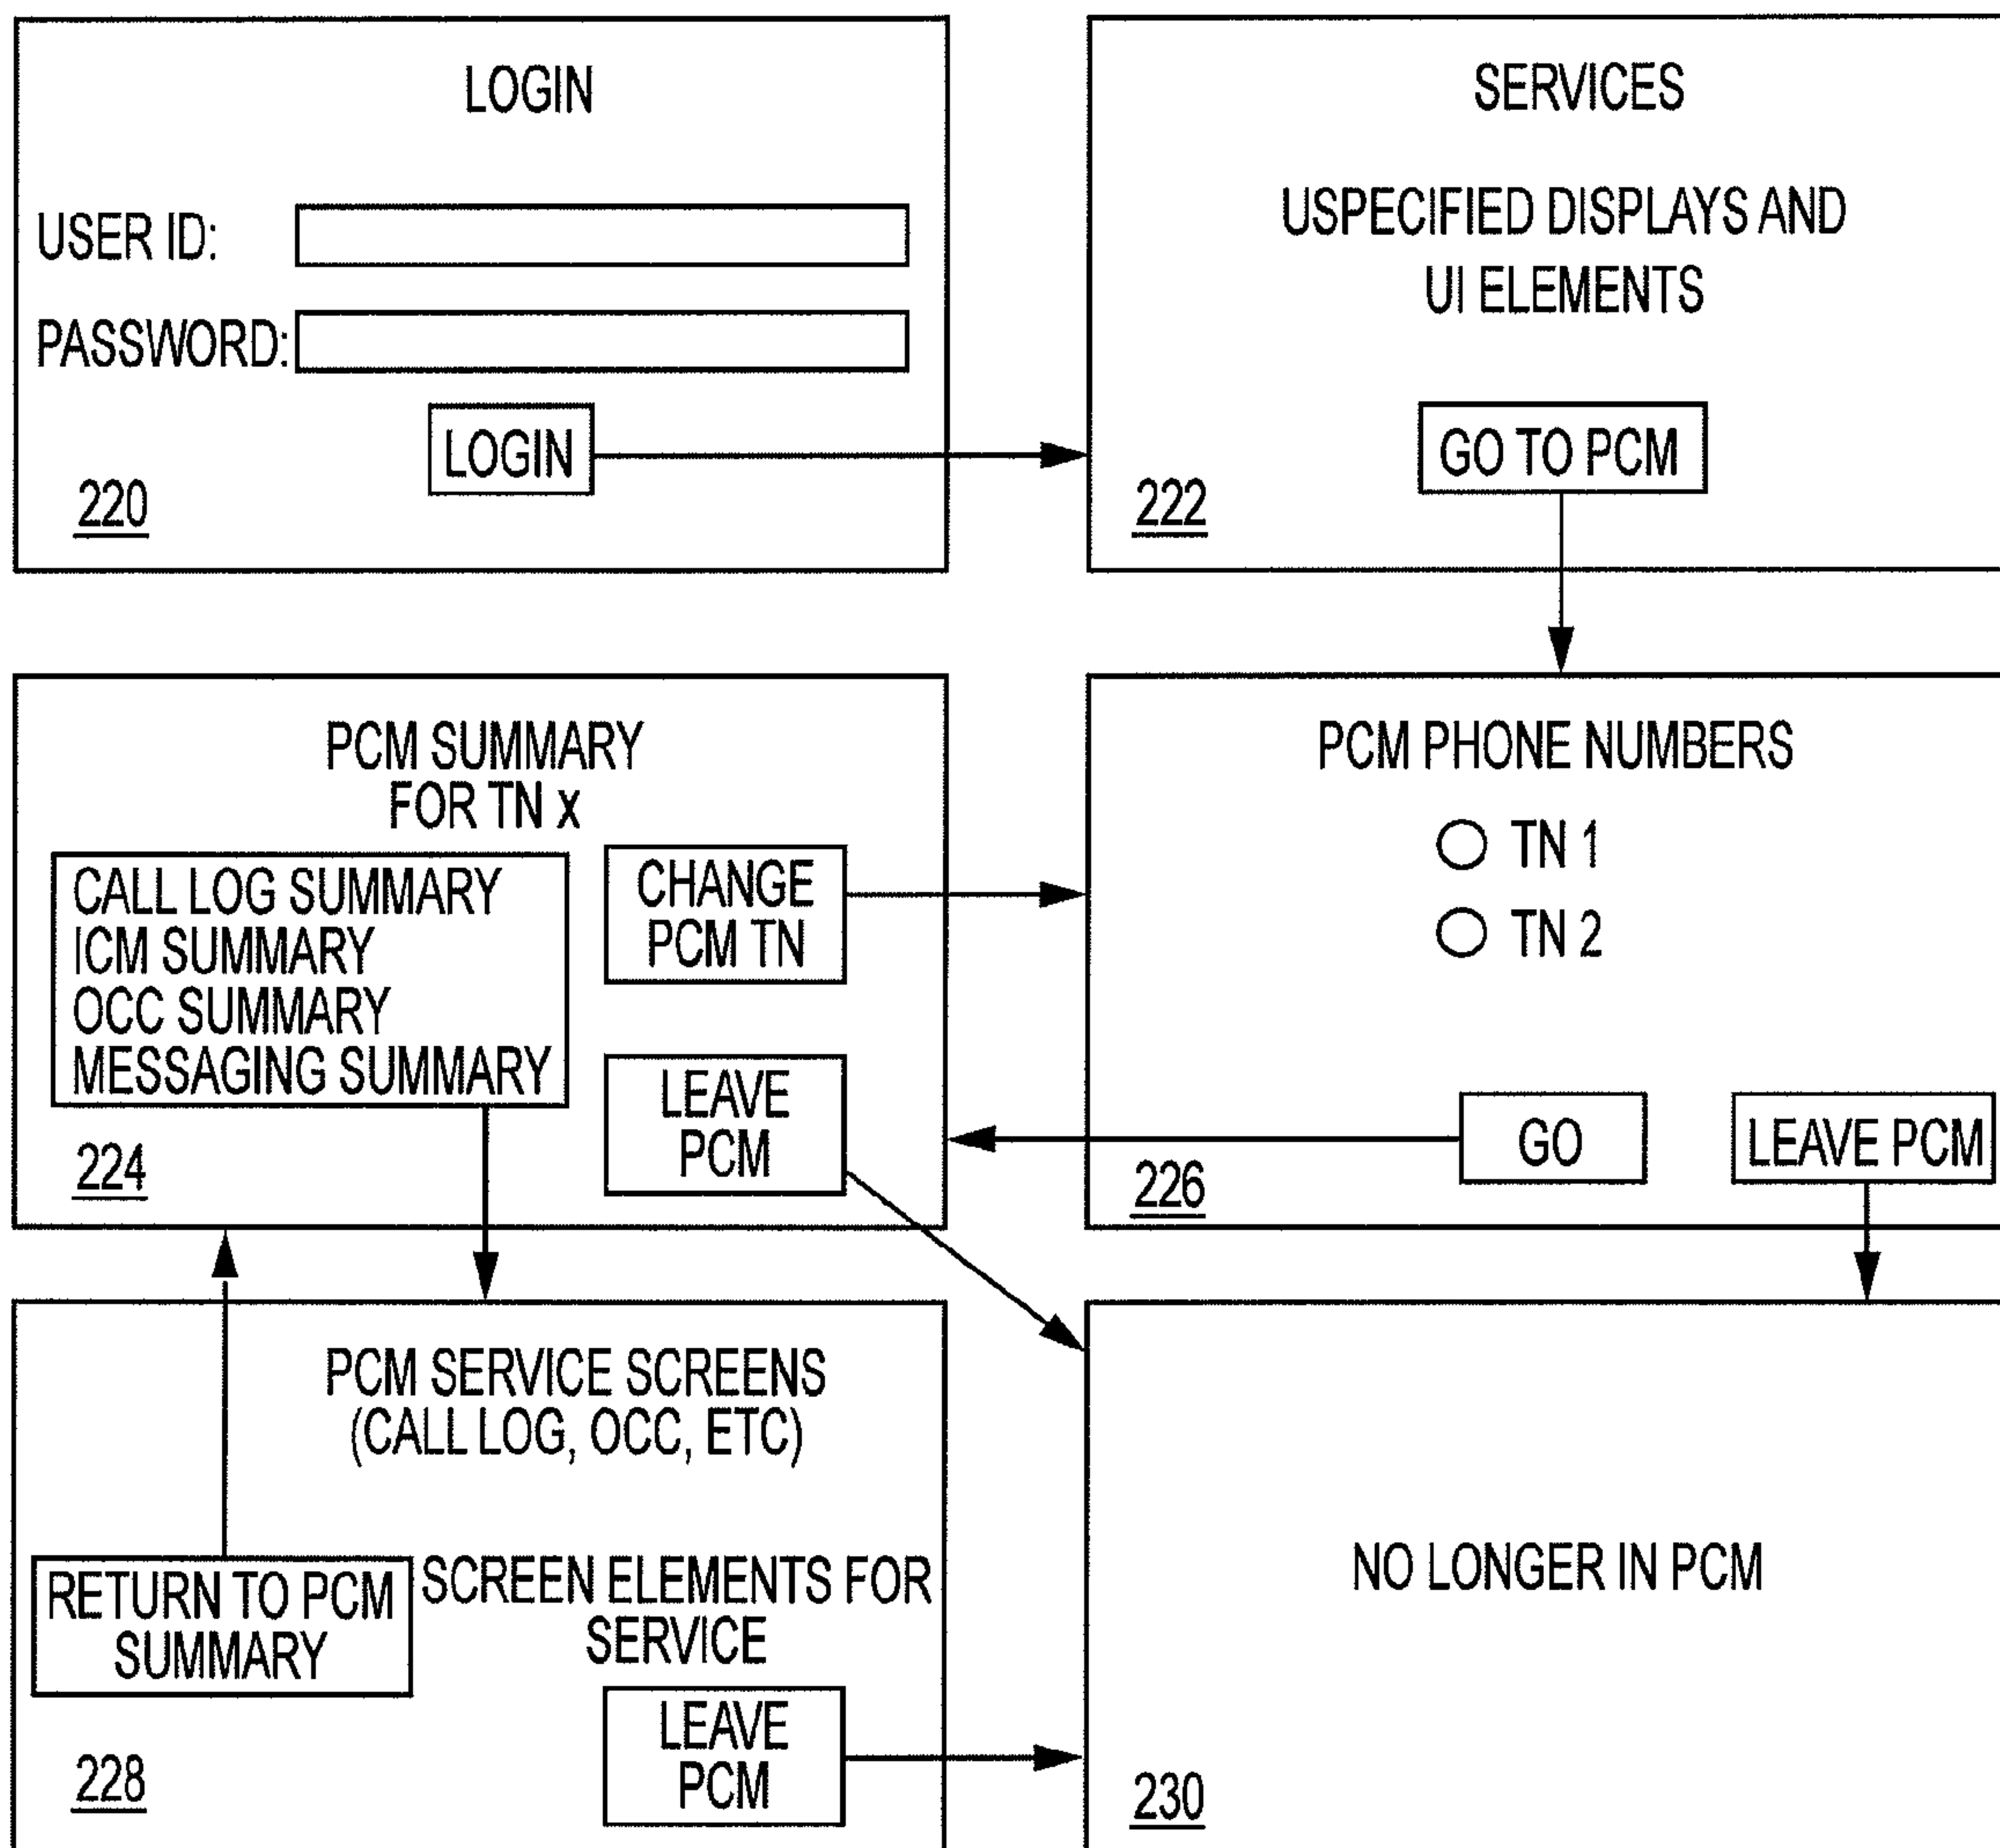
LOGIN

USER ID:

PASSWORD:

LOGIN

220

SERVICES

USPECIFIED DISPLAYS AND UI ELEMENTS

GO TO PCM

222

PCM SUMMARY FOR TN x

CALL LOG SUMMARY
ICM SUMMARY
OCC SUMMARY
MESSAGING SUMMARY

CHANGE PCM TN

LEAVE PCM

224

PCM PHONE NUMBERS

TN 1

TN 2

GO

LEAVE PCM

226

PCM SERVICE SCREENS (CALL LOG, OCC, ETC)

RETURN TO PCM SUMMARY

SCREEN ELEMENTS FOR SERVICE

LEAVE PCM

228

NO LONGER IN PCM

230